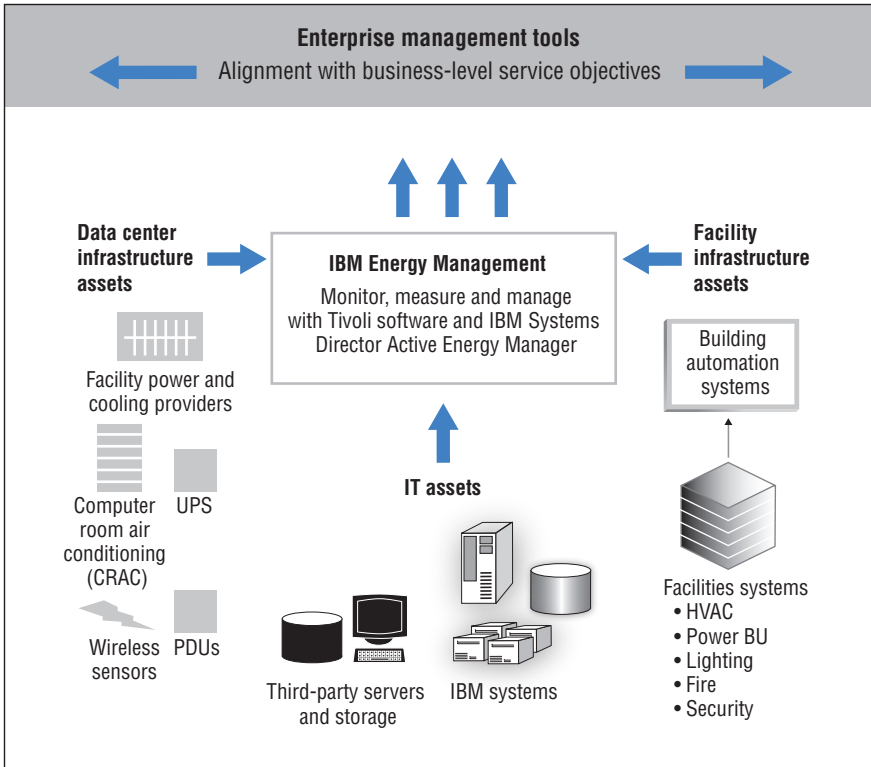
Enterprise management tools
Alignment with business-level service objectives

Data center infrastructure assets

IBM Energy Management
Monitor, measure and manage with Tivoli software and IBM Systems Director Active Energy Manager

Facility infrastructure assets

Facility power and cooling providers

Computer room air conditioning (CRAC)

UPS

Wireless sensors

PDUs

IT assets

Third-party servers and storage

IBM systems

Building automation systems

Facilities systems
• HVAC
• Power BU
• Lighting
• Fire
• Security